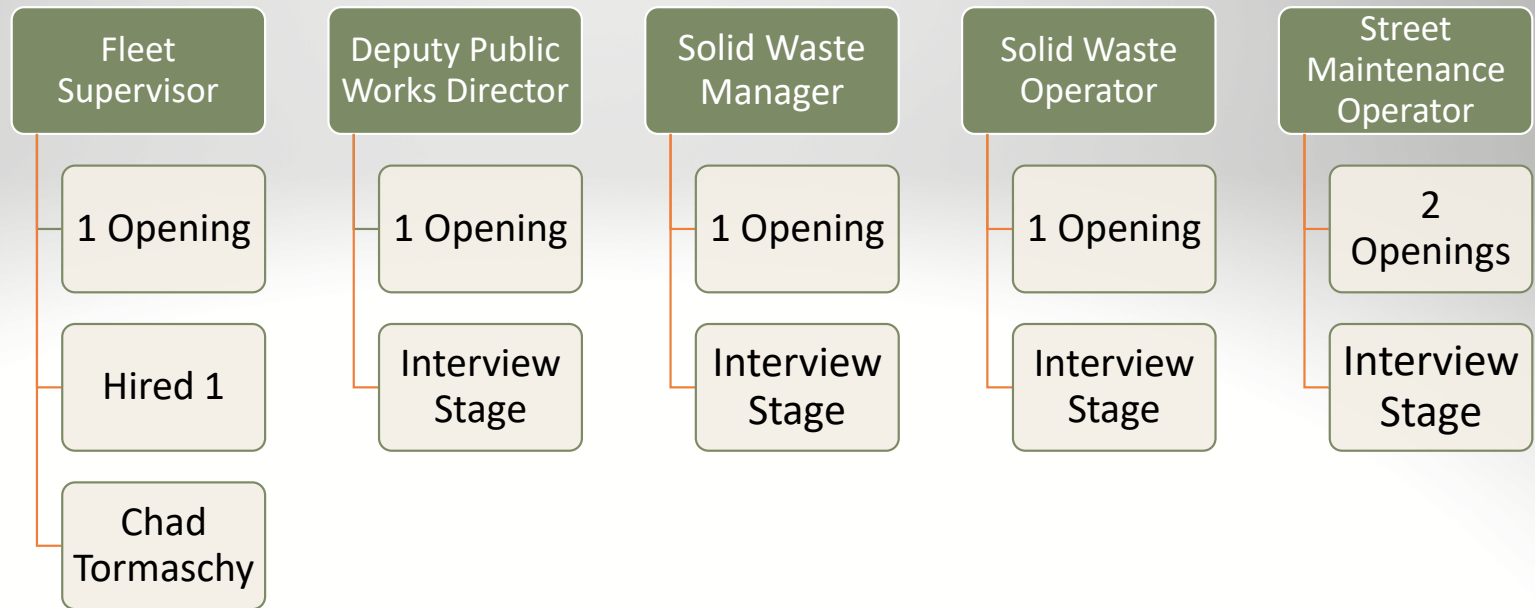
Fleet Supervisor

1 Opening

Hired 1

Chad Tormaschy

Deputy Public Works Director

1 Opening

Interview Stage

Solid Waste Manager

1 Opening

Interview Stage

Solid Waste Operator

1 Opening

Interview Stage

Street Maintenance Operator

2 Openings

Interview Stage